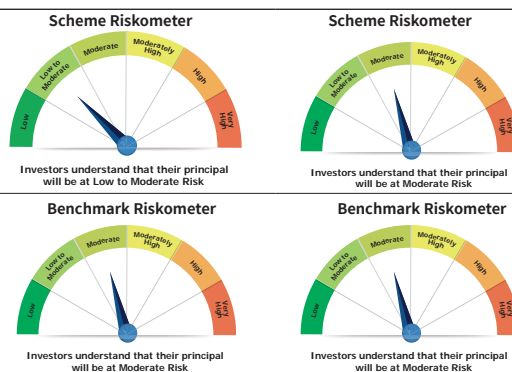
Scheme Riskometer

Low
Low to Moderate
Moderate
Moderately High
High
Very High

Investors understand that their principal will be at Low to Moderate Risk

Scheme Riskometer

Low
Low to Moderate
Moderate
Moderately High
High
Very High

Investors understand that their principal will be at Moderate Risk

Benchmark Riskometer

Low
Low to Moderate
Moderate
Moderately High
High
Very High

Investors understand that their principal will be at Moderate Risk

Benchmark Riskometer

Low
Low to Moderate
Moderate
Moderately High
High
Very High

Investors understand that their principal will be at Moderate Risk